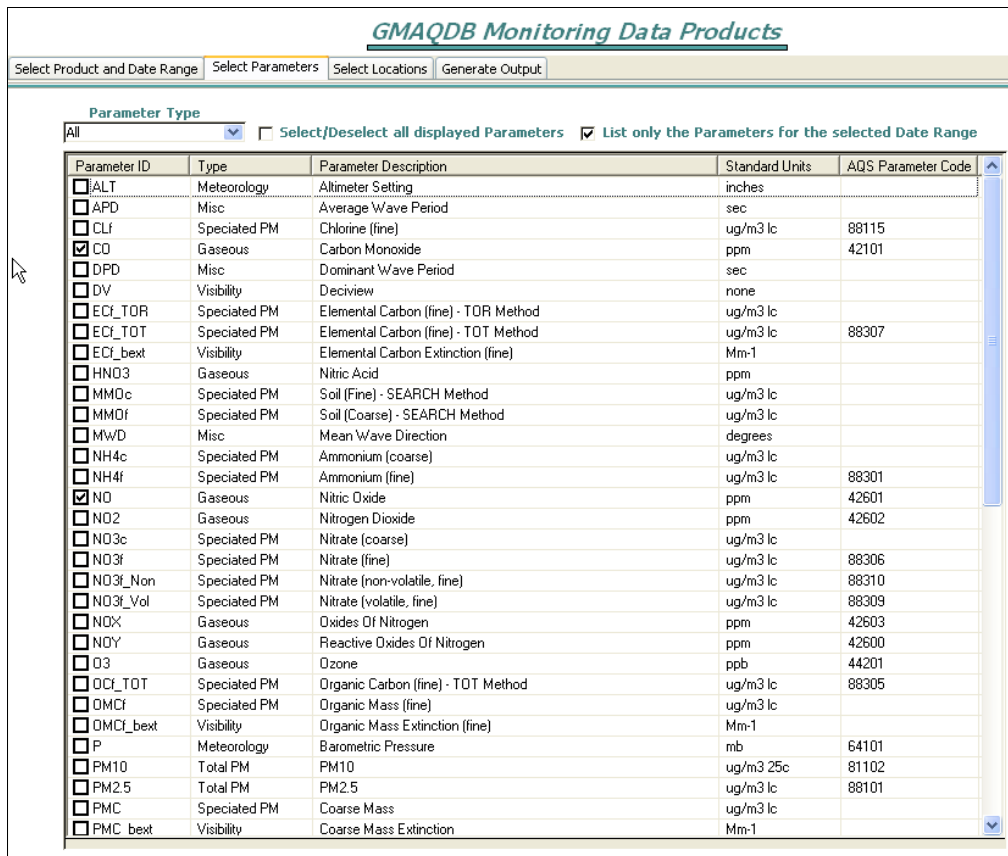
GMAQDB Monitoring Data Products

Select Product and Date Range | Select Parameters | Select Locations | Generate Output

Parameter Type
All
Select/Deselect all displayed Parameters
List only the Parameters for the selected Date Range

| Parameter ID | Type | Parameter Description | Standard Units | AQS Parameter Code |
|---|---|---|---|---|
| ALT | Meteorology | Altimeter Setting | inches | |
| APD | Misc | Average Wave Period | sec | |
| CLf | Speciated PM | Chlorine (fine) | ug/m3 lc | 88115 |
| CO | Gaseous | Carbon Monoxide | ppm | 42101 |
| DPD | Misc | Dominant Wave Period | sec | |
| DV | Visibility | Deciview | none | |
| ECf_TOR | Speciated PM | Elemental Carbon (fine) - TOR Method | ug/m3 lc | |
| ECf_TOT | Speciated PM | Elemental Carbon (fine) - TOT Method | ug/m3 lc | 88307 |
| ECf_bext | Visibility | Elemental Carbon Extinction (fine) | Mm-1 | |
| HNO3 | Gaseous | Nitric Acid | ppm | |
| MMOc | Speciated PM | Soil (Fine) - SEARCH Method | ug/m3 lc | |
| MMOf | Speciated PM | Soil (Coarse) - SEARCH Method | ug/m3 lc | |
| MWD | Misc | Mean Wave Direction | degrees | |
| NH4c | Speciated PM | Ammonium (coarse) | ug/m3 lc | |
| NH4f | Speciated PM | Ammonium (fine) | ug/m3 lc | 88301 |
| NO | Gaseous | Nitric Oxide | ppm | 42601 |
| NO2 | Gaseous | Nitrogen Dioxide | ppm | 42602 |
| NO3c | Speciated PM | Nitrate (coarse) | ug/m3 lc | |
| NO3f | Speciated PM | Nitrate (fine) | ug/m3 lc | 88306 |
| NO3f_Non | Speciated PM | Nitrate (non-volatile, fine) | ug/m3 lc | 88310 |
| NO3f_Vol | Speciated PM | Nitrate (volatile, fine) | ug/m3 lc | 88309 |
| NOX | Gaseous | Oxides Of Nitrogen | ppm | 42603 |
| NOY | Gaseous | Reactive Oxides Of Nitrogen | ppm | 42600 |
| O3 | Gaseous | Ozone | ppb | 44201 |
| OCf_TOT | Speciated PM | Organic Carbon (fine) - TOT Method | ug/m3 lc | 88305 |
| OMCf | Speciated PM | Organic Mass (fine) | ug/m3 lc | |
| OMCf_bext | Visibility | Organic Mass Extinction (fine) | Mm-1 | |
| P | Meteorology | Barometric Pressure | mb | 64101 |
| PM10 | Total PM | PM10 | ug/m3 25c | 81102 |
| PM2.5 | Total PM | PM2.5 | ug/m3 lc | 88101 |
| PMC | Speciated PM | Coarse Mass | ug/m3 lc | |
| PMC_bext | Visibility | Coarse Mass Extinction | Mm-1 | |